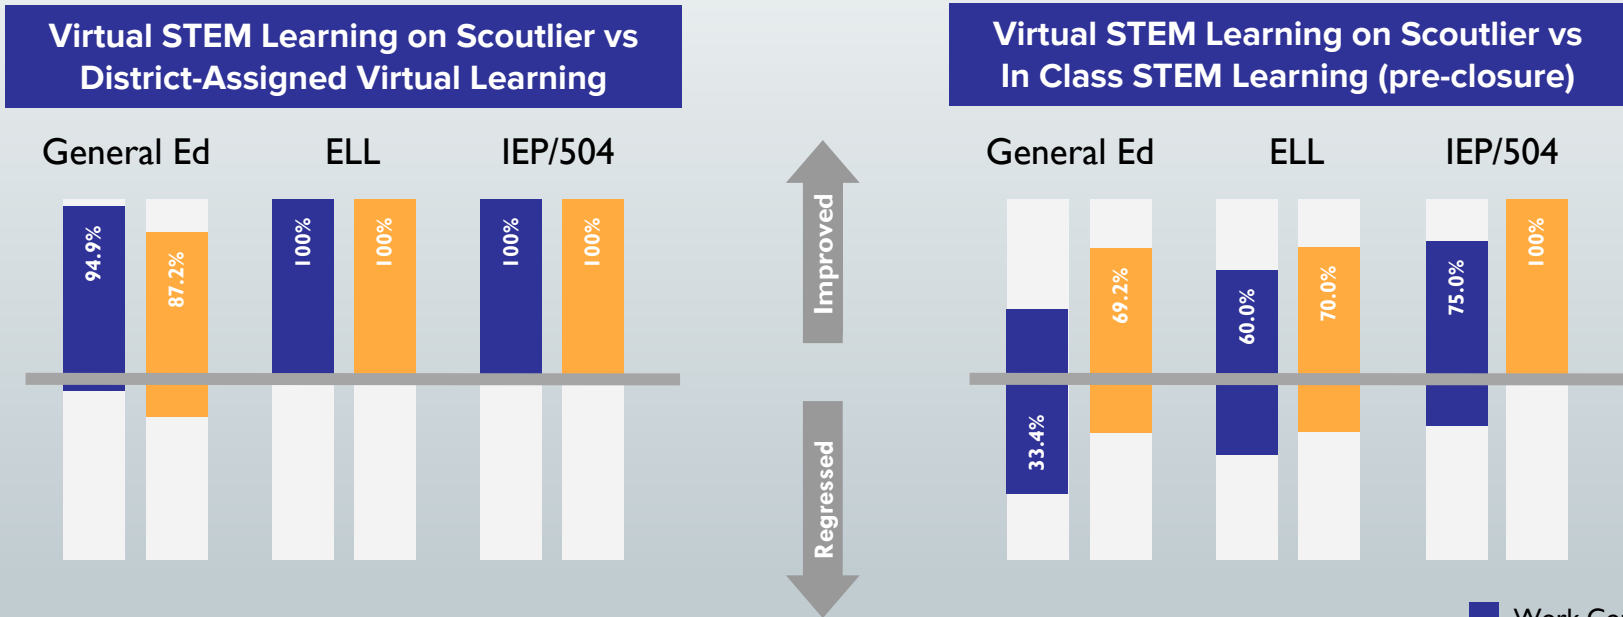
Virtual STEM Learning on Scoutlier vs District-Assigned Virtual Learning

General Ed

ELL

IEP/504

94.9%

87.2%

100%

100%

100%

100%

Improved

Regressed

Virtual STEM Learning on Scoutlier vs In Class STEM Learning (pre-closure)

General Ed

ELL

IEP/504

69.2%

33.4%

60.0%

70.0%

75.0%

100%

Work Co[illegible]